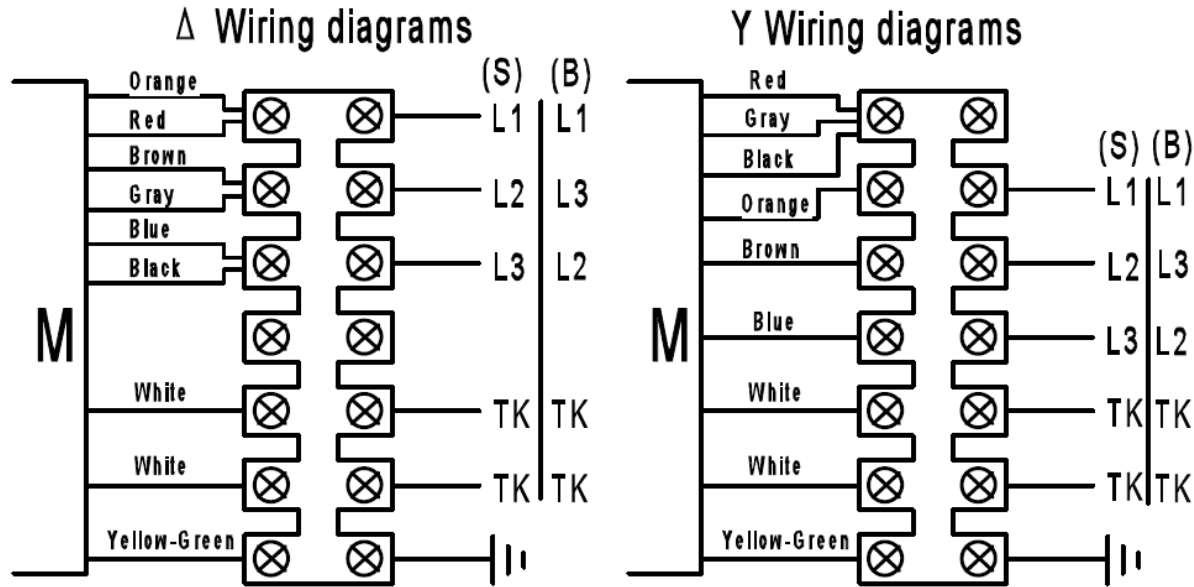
Δ Wiring diagrams

M

Orange
Red
Brown
Gray
Blue
Black
White
White
Yellow-Green

(S) (B)
L1 L1
L2 L3
L3 L2
TK TK
TK TK

Y Wiring diagrams

M

Red
Gray
Black
Orange
Brown
Blue
White
White
Yellow-Green

(S) (B)
L1 L1
L2 L3
L3 L2
TK TK
TK TK